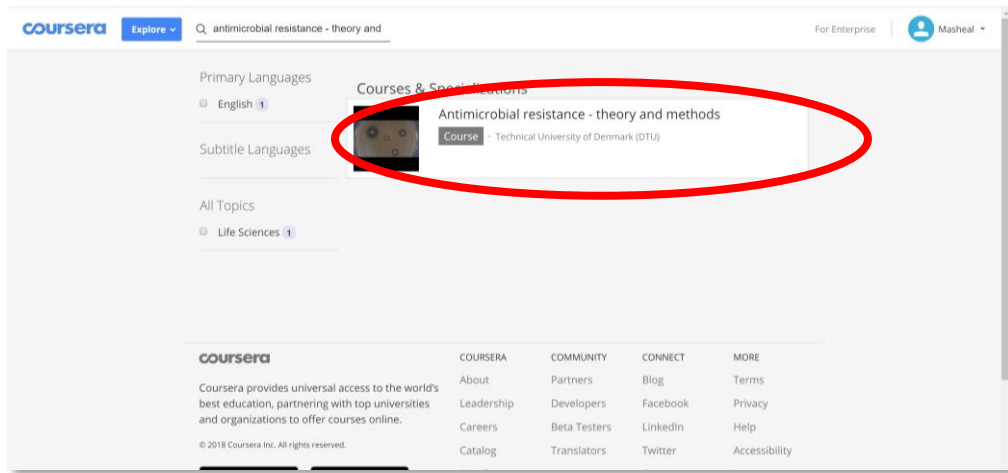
coursera Explore antimicrobial resistance - theory and

For Enterprise Masheal

Primary Languages

English 1

Subtitle Languages

All Topics

Life Sciences 1

Courses & Specializations

Antimicrobial resistance - theory and methods

Course · Technical University of Denmark (DTU)

coursera

Coursera provides universal access to the world's best education, partnering with top universities and organizations to offer courses online.

© 2018 Coursera Inc. All rights reserved.

COURSERA
About
Leadership
Careers
Catalog

COMMUNITY
Partners
Developers
Beta Testers
Translators

CONNECT
Blog
Facebook
LinkedIn
Twitter

MORE
Terms
Privacy
Help
Accessibility